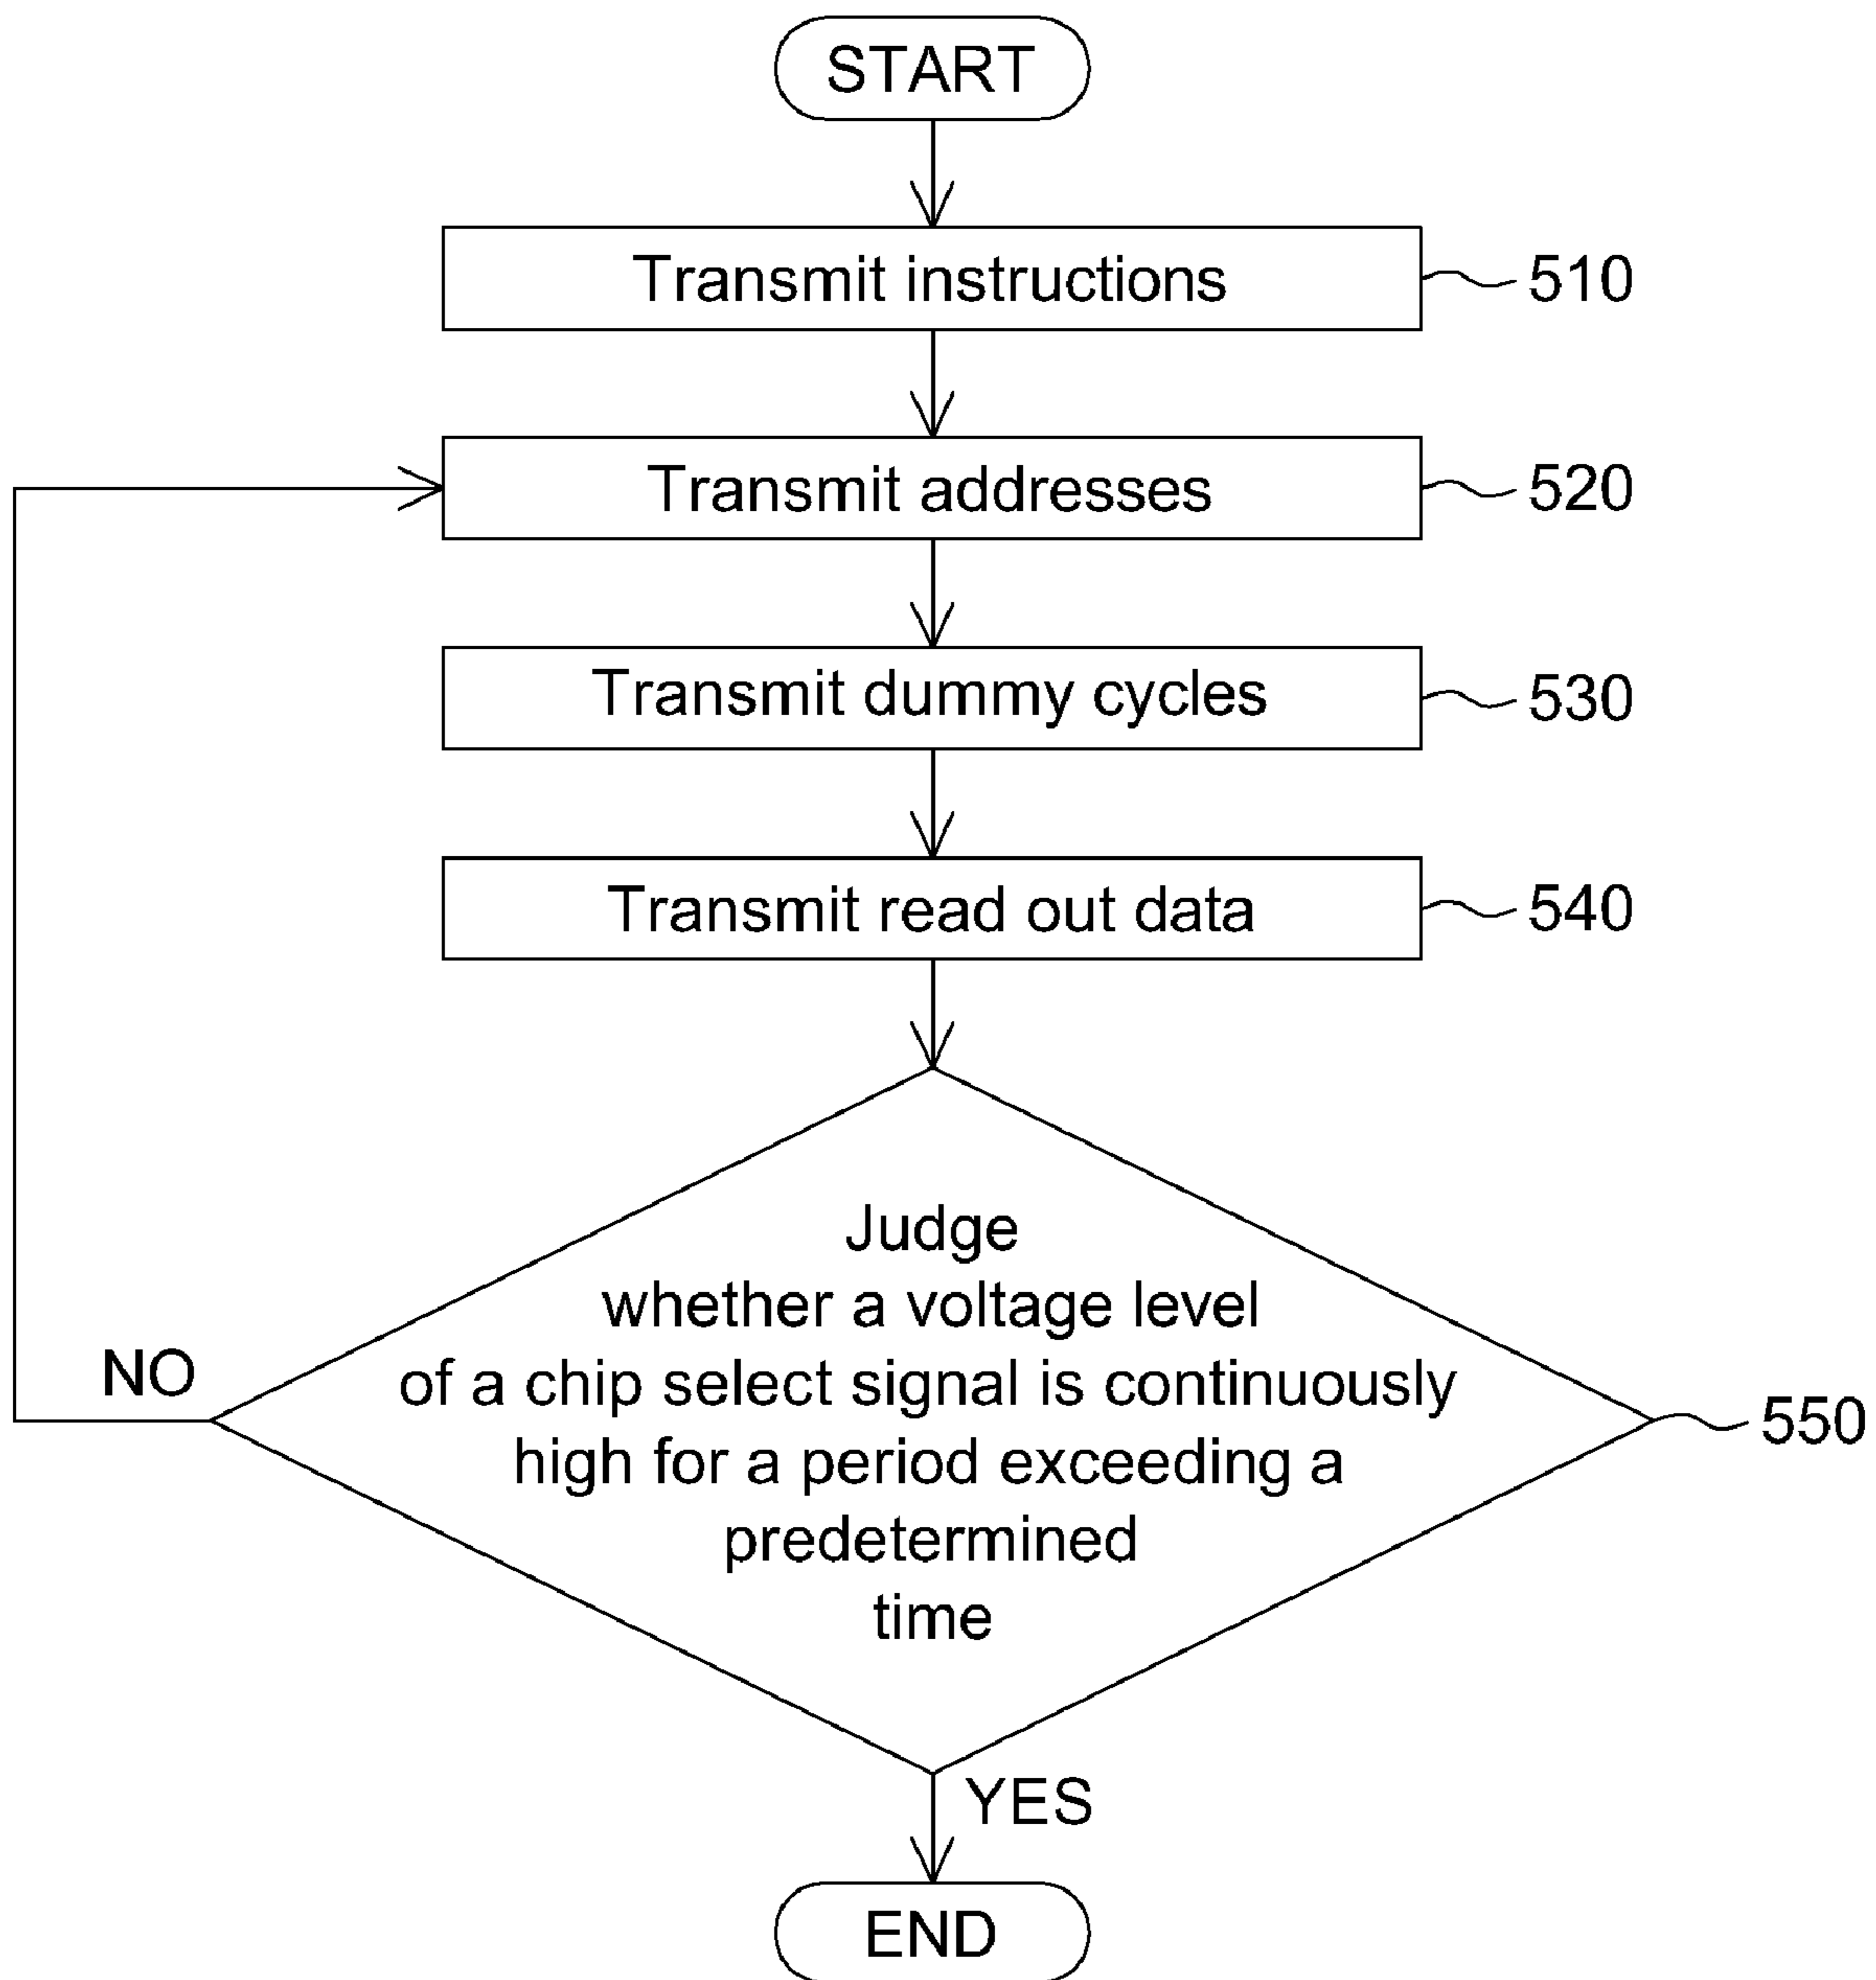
START

Transmit instructions

510

Transmit addresses

520

Transmit dummy cycles

530

Transmit read out data

540

Judge whether a voltage level of a chip select signal is continuously high for a period exceeding a predetermined time

550

NO

YES

END